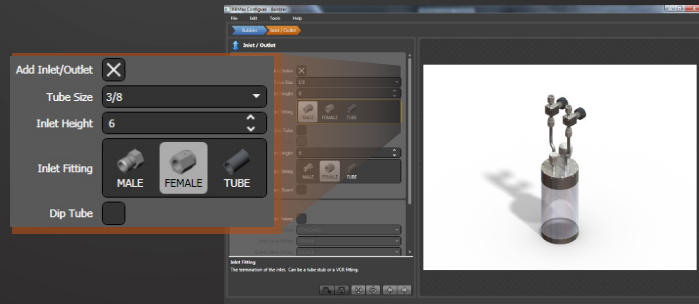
Add Inlet/Outlet
Tube Size 3/8
Inlet Height 6
Inlet Fitting
MALE
FEMALE
TUBE
Dip Tube

File Edit Tools Help
Bubbler
Inlet / Outlet
Inlet / Outlet
MALE FEMALE TUBE
MALE FEMALE TUBE
Inlet Fitting
The termination of the inlet. Can be a tube stub or a VCR fitting.